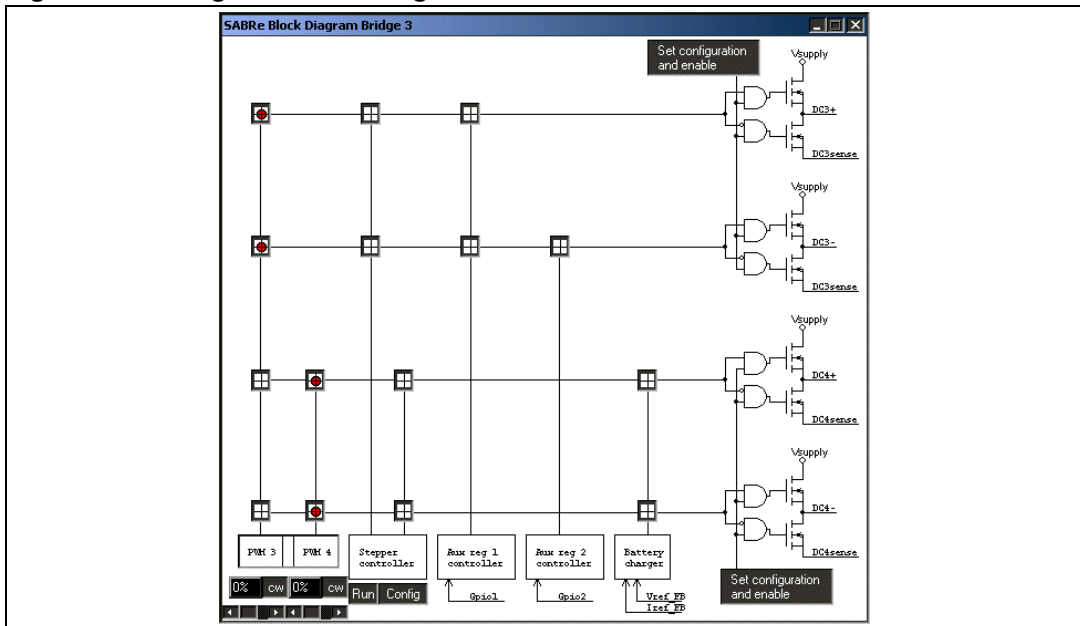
SABRe Block Diagram Bridge 3

Set configuration and enable

Vsupply

DC3+

DC3sense

Vsupply

DC3-

DC3sense

Vsupply

DC4+

DC4sense

Vsupply

DC4-

DC4sense

PWM 3

PWM 4

Stepper controller

Aux reg 1 controller

Aux reg 2 controller

Battery charger

0% cw 0% cw

Run Config

Gpio1

Gpio2

Vref_FB

Iref_FB

Set configuration and enable